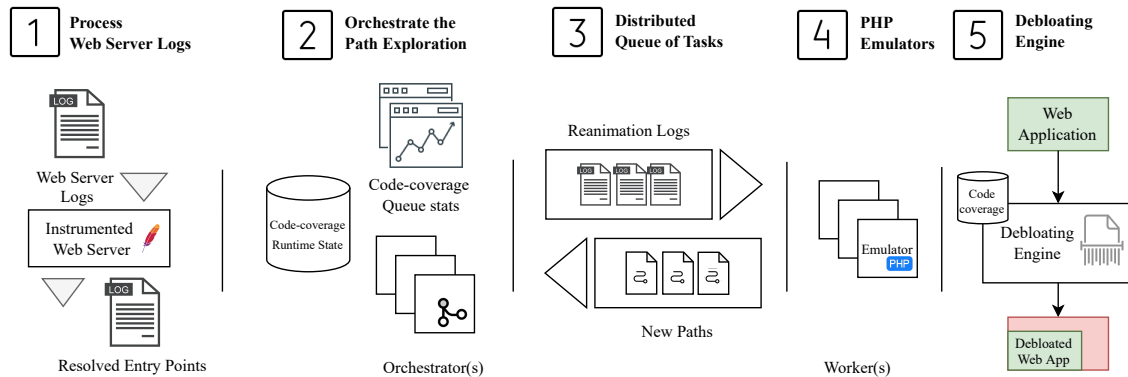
1 Process Web Server Logs

2 Orchestrate the Path Exploration

3 Distributed Queue of Tasks

4 PHP Emulators

5 Debloating Engine

LOG

Web Server Logs

Instrumented Web Server

LOG

Resolved Entry Points

Code-coverage Runtime State

Code-coverage Queue stats

Orchestrator(s)

Reanimation Logs

LOG LOG LOG

New Paths

Emulator PHP

Worker(s)

Web Application

Code coverage

Debloating Engine

Debloated Web App